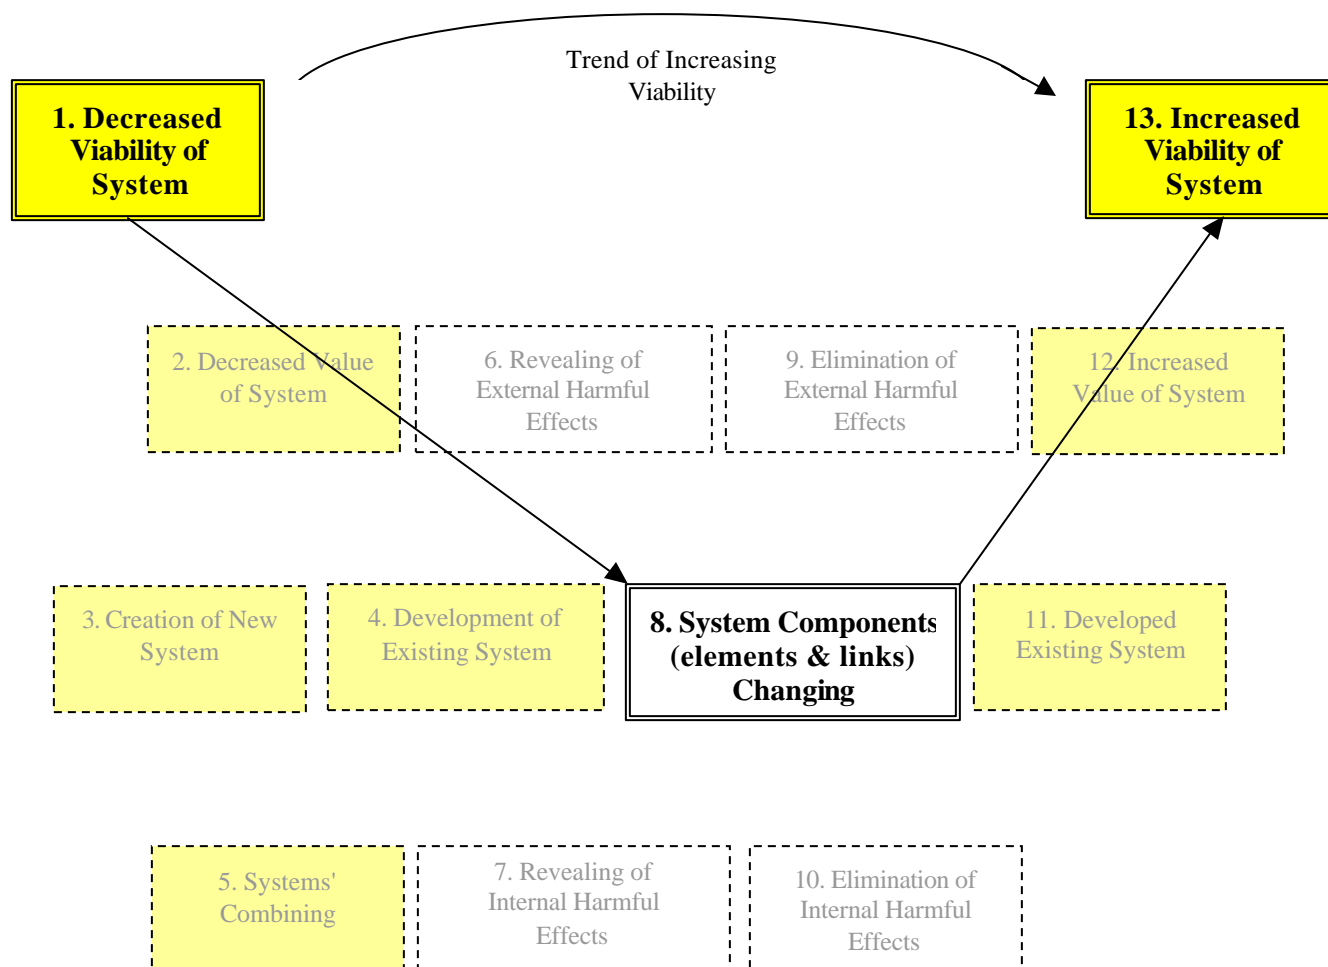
1. Decreased Viability of System

Trend of Increasing Viability

13. Increased Viability of System

2. Decreased Value of System

6. Revealing of External Harmful Effects

9. Elimination of External Harmful Effects

12. Increased Value of System

3. Creation of New System

4. Development of Existing System

8. System Components (elements & links) Changing

11. Developed Existing System

5. Systems' Combining

7. Revealing of Internal Harmful Effects

10. Elimination of Internal Harmful Effects